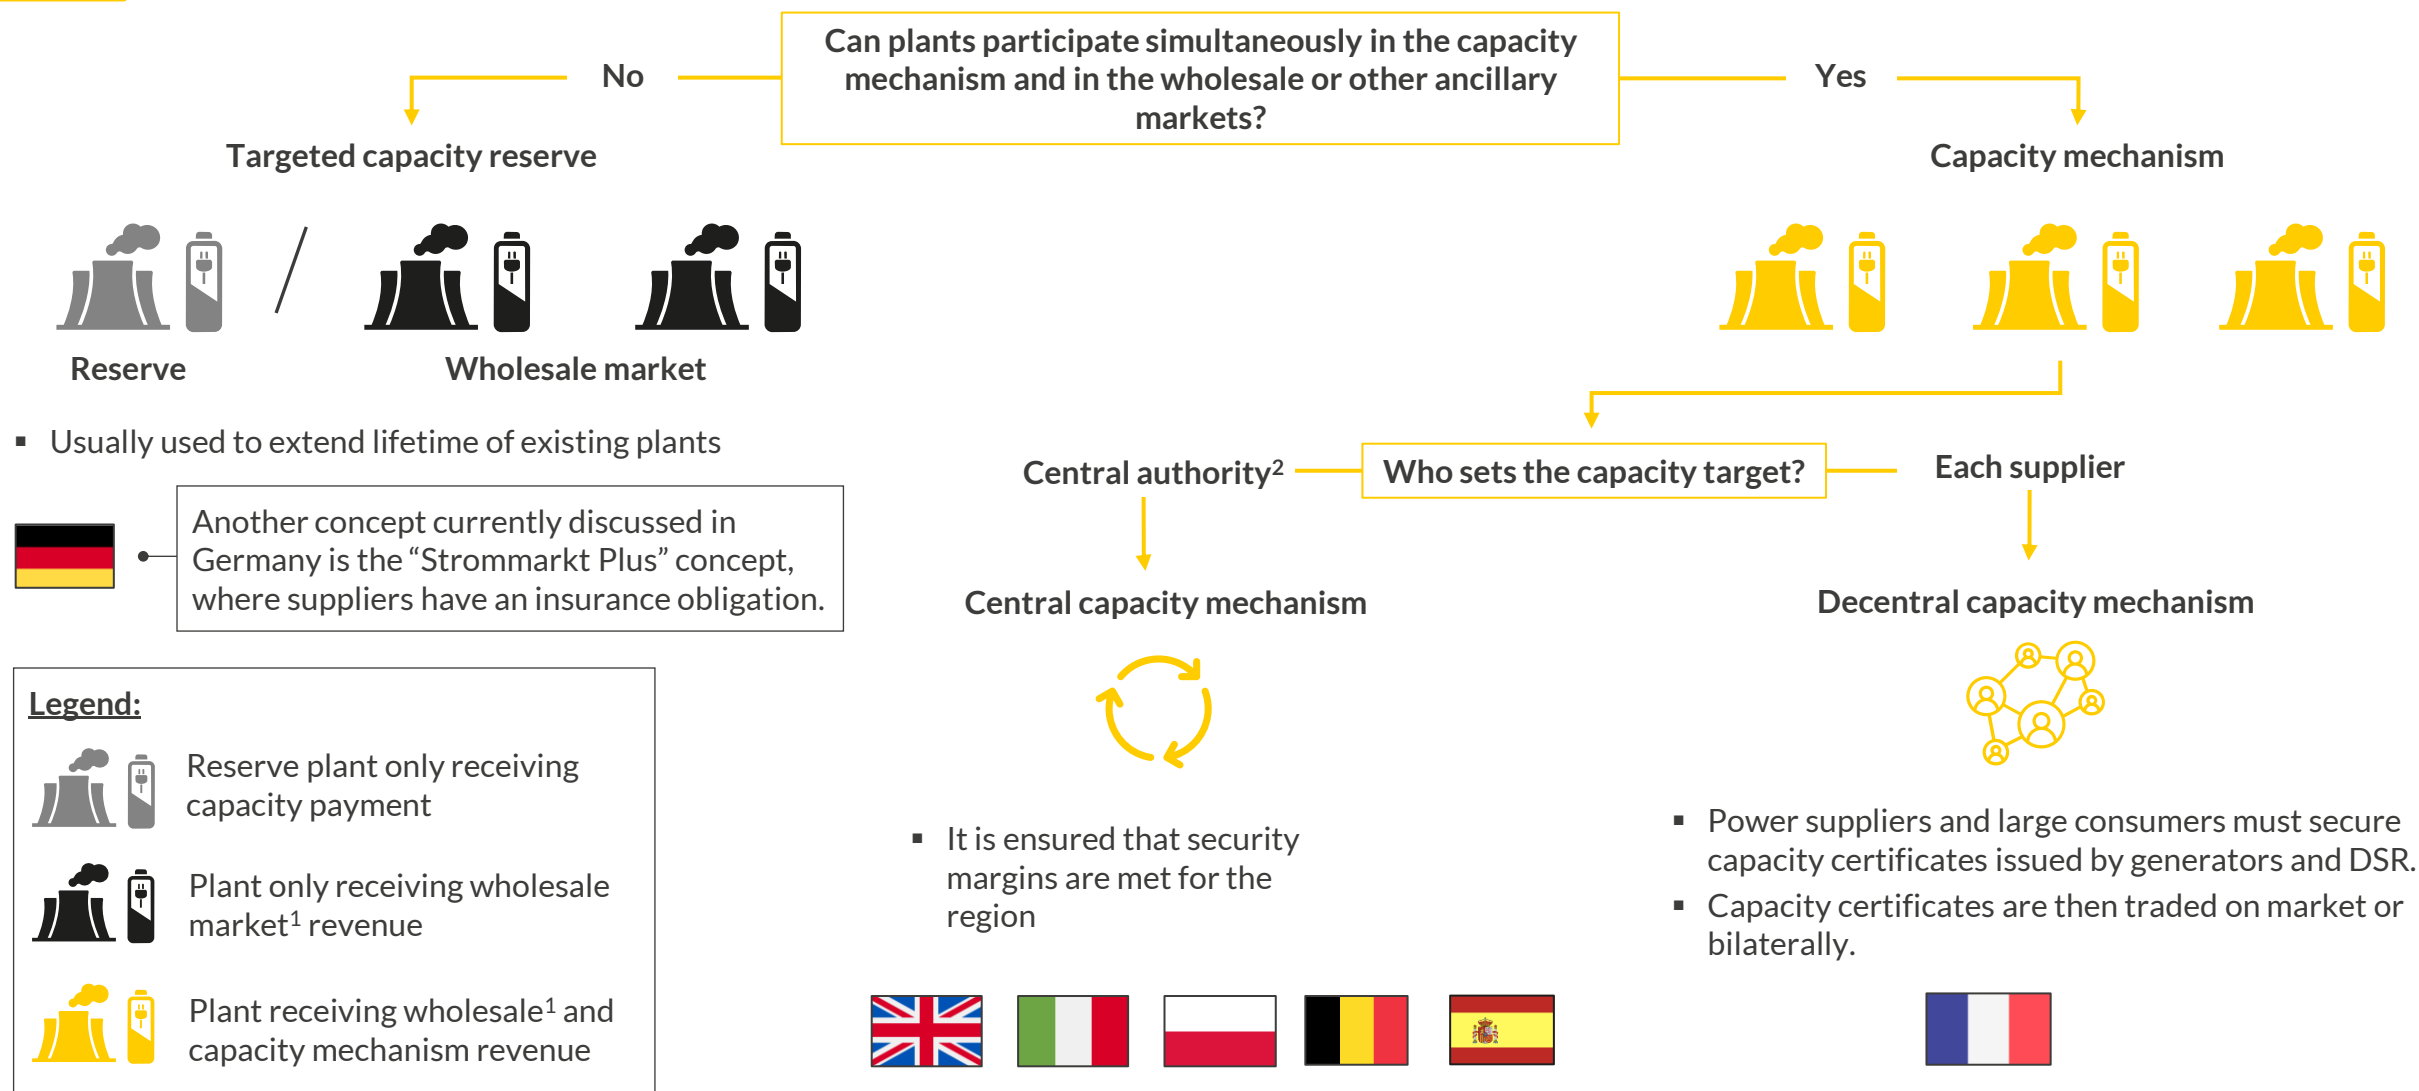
Can plants participate simultaneously in the capacity mechanism and in the wholesale or other ancillary markets?

No

Yes

Targeted capacity reserve

Capacity mechanism

Reserve

Wholesale market

▪ Usually used to extend lifetime of existing plants

Another concept currently discussed in Germany is the “Strommarkt Plus” concept, where suppliers have an insurance obligation.

Central authority$^2$

Who sets the capacity target?

Each supplier

Central capacity mechanism

Decentral capacity mechanism

Legend:

Reserve plant only receiving capacity payment

Plant only receiving wholesale market$^1$ revenue

Plant receiving wholesale$^1$ and capacity mechanism revenue

▪ It is ensured that security margins are met for the region

▪ Power suppliers and large consumers must secure capacity certificates issued by generators and DSR.

▪ Capacity certificates are then traded on market or bilaterally.